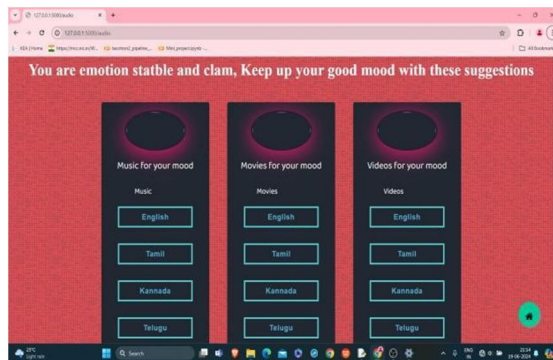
127.0.0.1:5000/audio

127.0.0.1:5000/audio

KEA | Home    https://mcc.ac.in/R...    tesctime2_pipeline_...    Stm_project/pydo ...    All Bookmarks

You are emotion statble and clam, Keep up your good mood with these suggestions

Music for your mood

Music

English

Tamil

Kannada

Telugu

Movies for your mood

Movies

English

Tamil

Kannada

Telugu

Videos for your mood

Videos

English

Tamil

Kannada

Telugu

29°C
Light rain

Search

ENG
IN

23:14
19-06-2024